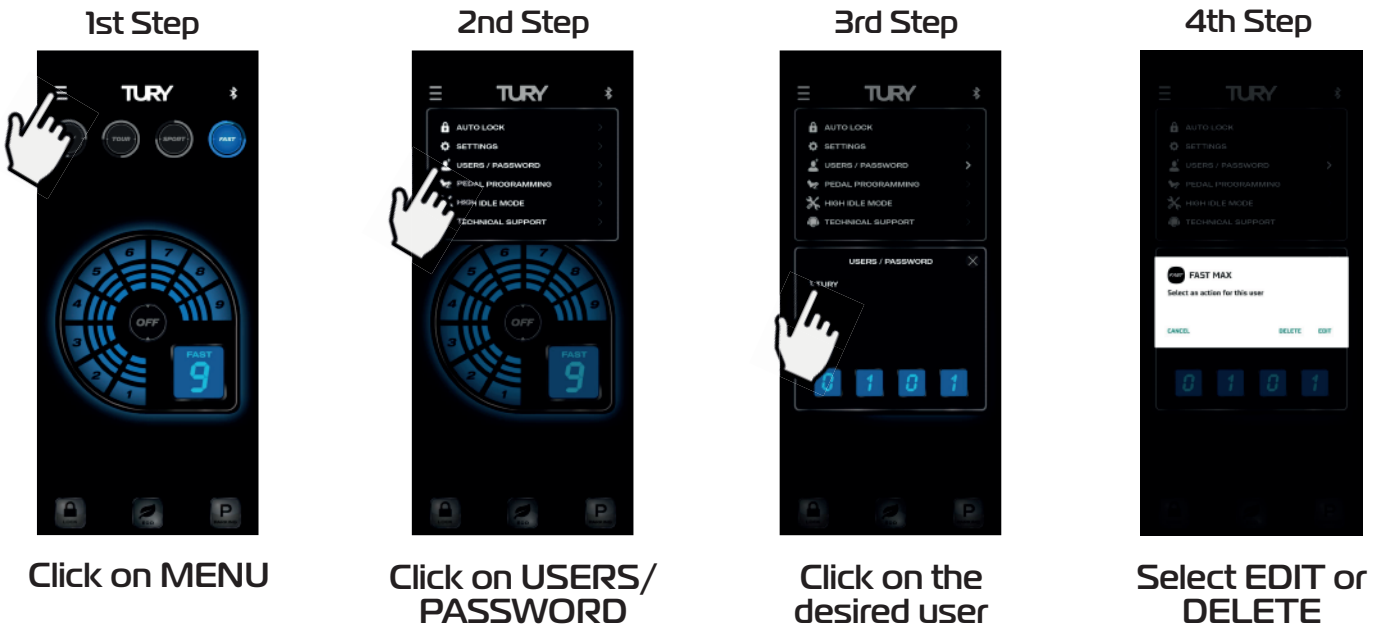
1st Step

TURY

TOUR SPORT FAST

5 6 7 8 9 4 3 2 1

OFF

FAST 9

P

Click on MENU

2nd Step

TURY

AUTO LOCK
SETTINGS
USERS / PASSWORD
PEDAL PROGRAMMING
HIGH IDLE MODE
TECHNICAL SUPPORT

OFF

FAST 9

P

Click on USERS/ PASSWORD

3rd Step

TURY

AUTO LOCK
SETTINGS
USERS / PASSWORD
PEDAL PROGRAMMING
HIGH IDLE MODE
TECHNICAL SUPPORT

USERS / PASSWORD

TURY

0 1 0 1

P

Click on the desired user

4th Step

TURY

AUTO LOCK
SETTINGS
USERS / PASSWORD
PEDAL PROGRAMMING
HIGH IDLE MODE
TECHNICAL SUPPORT

FAST MAX
Select an action for this user

CANCEL DELETE EDIT

0 1 0 1

Select EDIT or DELETE